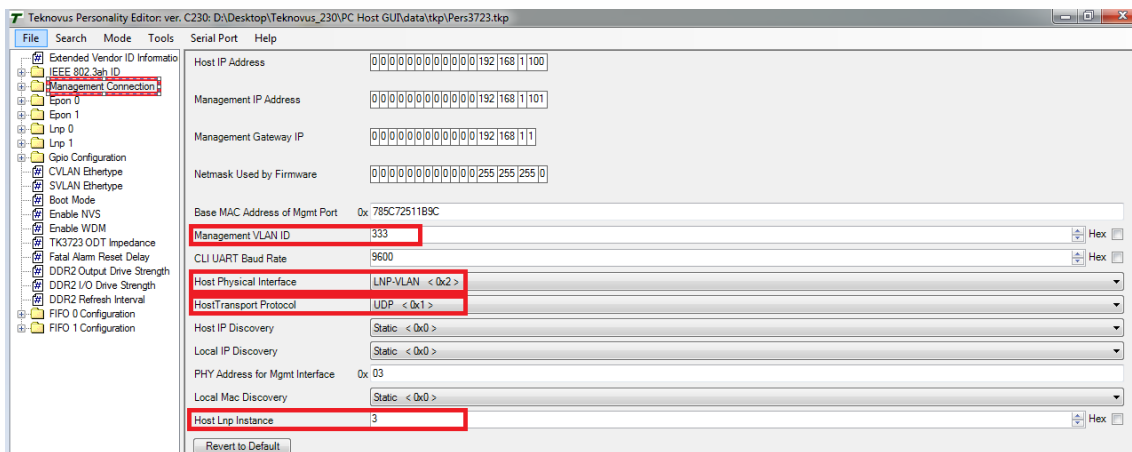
Teknovus Personality Editor: ver. C230: D:\Desktop\Teknovus_230\PC Host GUI\data\tkp\Pers3723.tkp

File Search Mode Tools Serial Port Help

Extended Vendor ID Informatio
IEEE 802.3ah ID
Management Connection
Epon 0
Epon 1
Lnp 0
Lnp 1
Gpio Configuration
CVLAN Ethertype
SVLAN Ethertype
Boot Mode
Enable NVS
Enable WDM
TK3723 ODT Impedance
Fatal Alarm Reset Delay
DDR2 Output Drive Strength
DDR2 I/O Drive Strength
DDR2 Refresh Interval
FIFO 0 Configuration
FIFO 1 Configuration

Host IP Address 0 0 0 0 0 0 0 0 0 0 192 168 1 100

Management IP Address 0 0 0 0 0 0 0 0 0 0 192 168 1 101

Management Gateway IP 0 0 0 0 0 0 0 0 0 0 192 168 1 1

Netmask Used by Firmware 0 0 0 0 0 0 0 0 0 0 255 255 255 0

Base MAC Address of Mgmt Port 0x 785C72511B9C

Management VLAN ID 333 Hex

CLI UART Baud Rate 9600 Hex

Host Physical Interface LNP-VLAN < 0x2 >

HostTransport Protocol UDP < 0x1 >

Host IP Discovery Static < 0x0 >

Local IP Discovery Static < 0x0 >

PHY Address for Mgmt Interface 0x 03

Local Mac Discovery Static < 0x0 >

Host Lnp Instance 3 Hex

Revert to Default